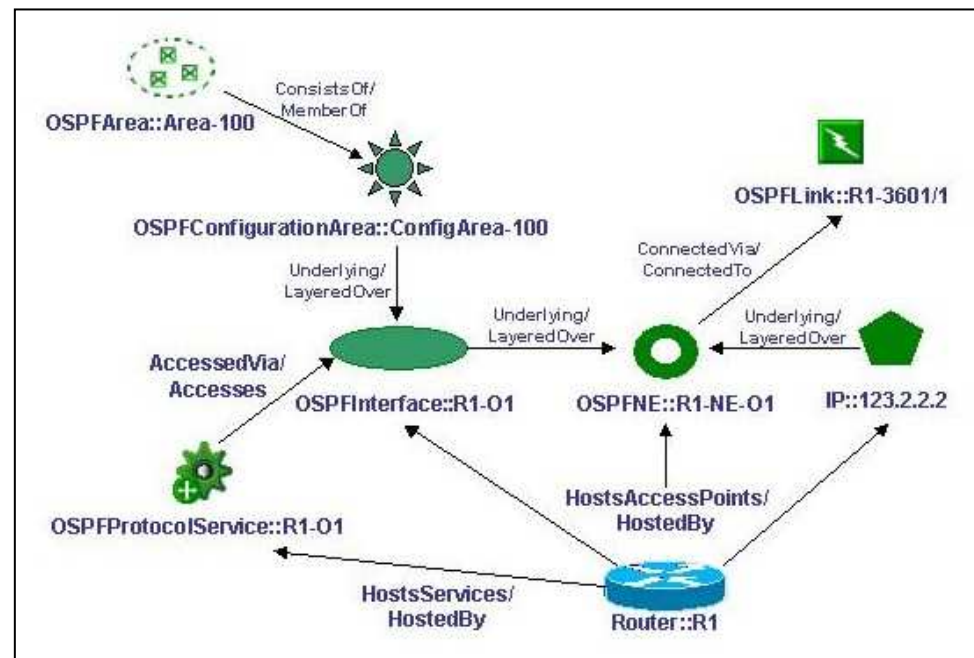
OSPFArea::Area-100

ConsistsOf/
MemberOf

OSPFLink::R1-3601/1

OSPFConfigurationArea::ConfigArea-100

ConnectedVia/
ConnectedTo

Underlying/
LayeredOver

Underlying/
LayeredOver

Underlying/
LayeredOver

AccessedVia/
Accesses

OSPFInterface::R1-O1

OSPFNE::R1-NE-O1

IP::123.2.2.2

HostsAccessPoints/
HostedBy

OSPFProtocolService::R1-O1

HostsServices/
HostedBy

Router::R1